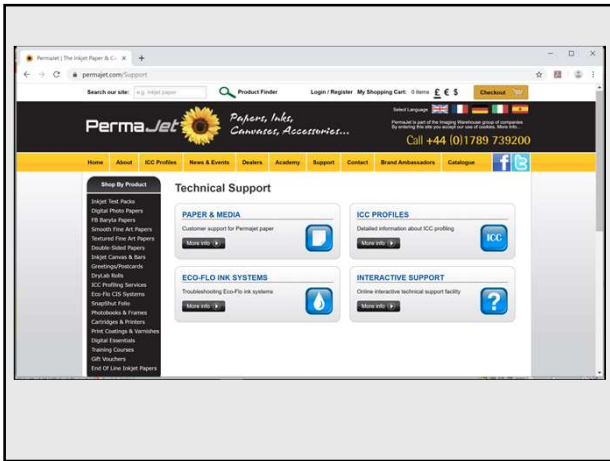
Permajet | The Inkjet Paper & Co ×
permajet.com/Support

Search our site: e.g. inkjet paper
Product Finder
Login / Register My Shopping Cart: 0 items £ € $
Checkout

PermaJet
Papers, Inks, Canvases, Accessories...
Select Language
Permajet is part of the Imaging Warehouse group of companies. By entering this site you accept our use of cookies. More Info...
Call +44 (0)1789 739200

Home About ICC Profiles News & Events Dealers Academy Support Contact Brand Ambassadors Catalogue

Shop By Product
Inkjet Test Packs
Digital Photo Papers
FB Baryta Papers
Smooth Fine Art Papers
Textured Fine Art Papers
Double-Sided Papers
DryLab Rolls
Inkjet Canvas & Bars
Greetings/Postcards
ICC Profiling Services
Eco-Flo CIS Systems
SnapShut Folio
Photobooks & Frames
Cartridges & Printers
Print Coatings & Varnishes
Digital Essentials
Training Courses
Gift Vouchers
End Of Line Inkjet Papers

Technical Support

PAPER & MEDIA
Customer support for Permajet paper
More info

ICC PROFILES
Detailed information about ICC profiling
More info
ICC

ECO-FLO INK SYSTEMS
Troubleshooting Eco-Flo ink systems
More info

INTERACTIVE SUPPORT
Online interactive technical support facility
More info